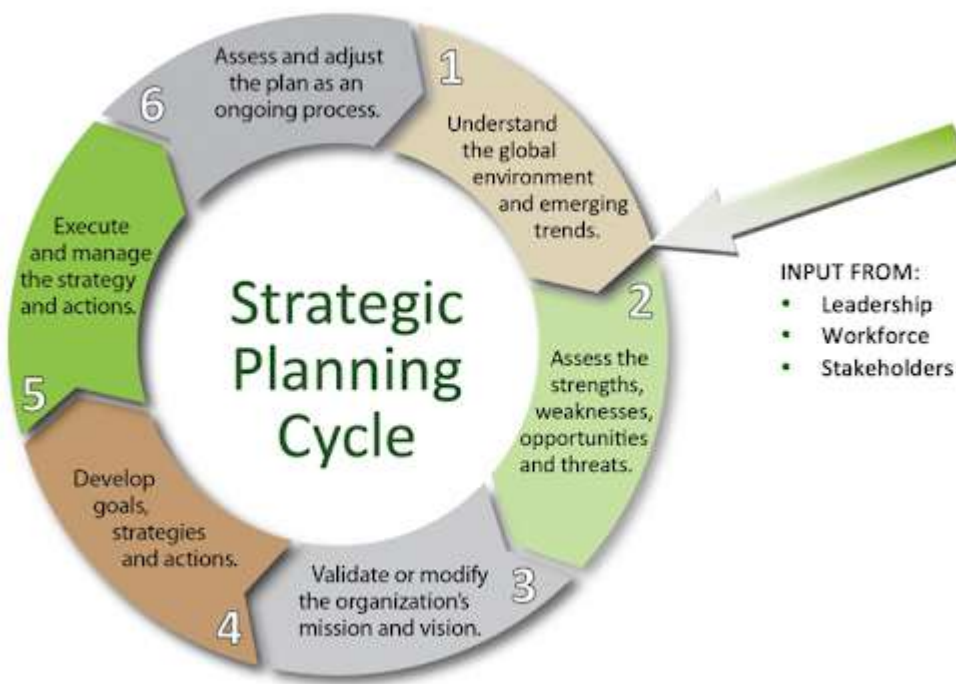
Strategic Planning Cycle

1
Understand the global environment and emerging trends.

2
Assess the strengths, weaknesses, opportunities and threats.

3
Validate or modify the organization's mission and vision.

4
Develop goals, strategies and actions.

5
Execute and manage the strategy and actions.

6
Assess and adjust the plan as an ongoing process.

INPUT FROM:
- Leadership
- Workforce
- Stakeholders